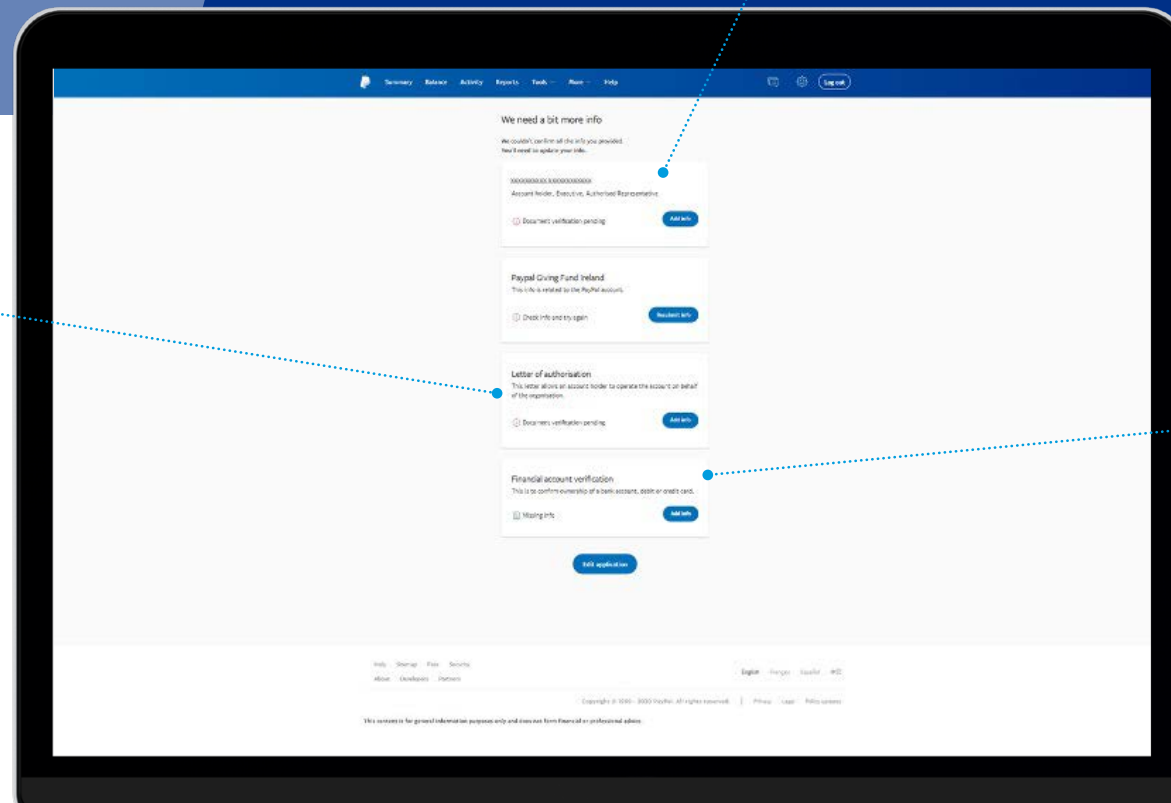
Summary Balance Activity Reports Tools More Help

Log out

We need a bit more info

We couldn't confirm all the info you provided.
You'll need to update your info.

XXXXXXXXX XXXXXXXXXX
Account holder, Executive, Authorised Representative

Document verification pending

Add info

Paypal Giving Fund Ireland
This info is related to the PayPal account.

Check info and try again

Resubmit info

Letter of authorisation
This letter allows an account holder to operate the account on behalf of the organisation.

Document verification pending

Add info

Financial account verification
This is to confirm ownership of a bank account, debit or credit card.

Missing info

Add info

Edit application

Help Sitemap Fees Security
About Developers Partners

English Français Español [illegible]

Copyright © 1999 - 2020 PayPal. All rights reserved. | Privacy Legal Policy updates

This content is for general information purposes only and does not form financial or professional advice.